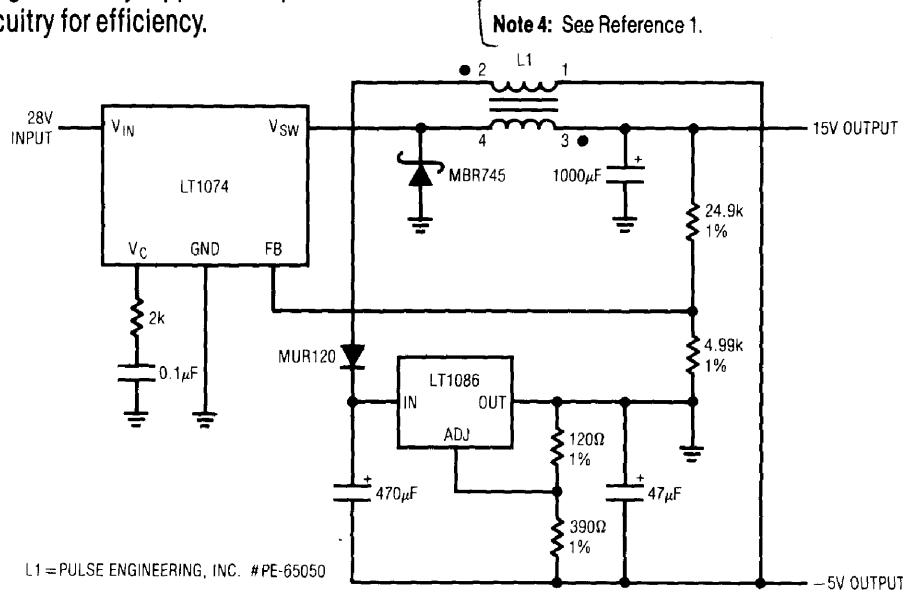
cuitry for efficiency.

Note 4: See Reference 1.

28V INPUT
$V_{IN}$
$V_{SW}$
LT1074
$V_C$
GND
FB
2k
$0.1\mu F$
L1
2
1
4
3
MBR745
$1000\mu F$
15V OUTPUT
24.9k 1%
4.99k 1%
MUR120
LT1086
IN
OUT
ADJ
$120\Omega$ 1%
$390\Omega$ 1%
$470\mu F$
$47\mu F$
L1 = PULSE ENGINEERING, INC. #PE-65050
–5V OUTPUT